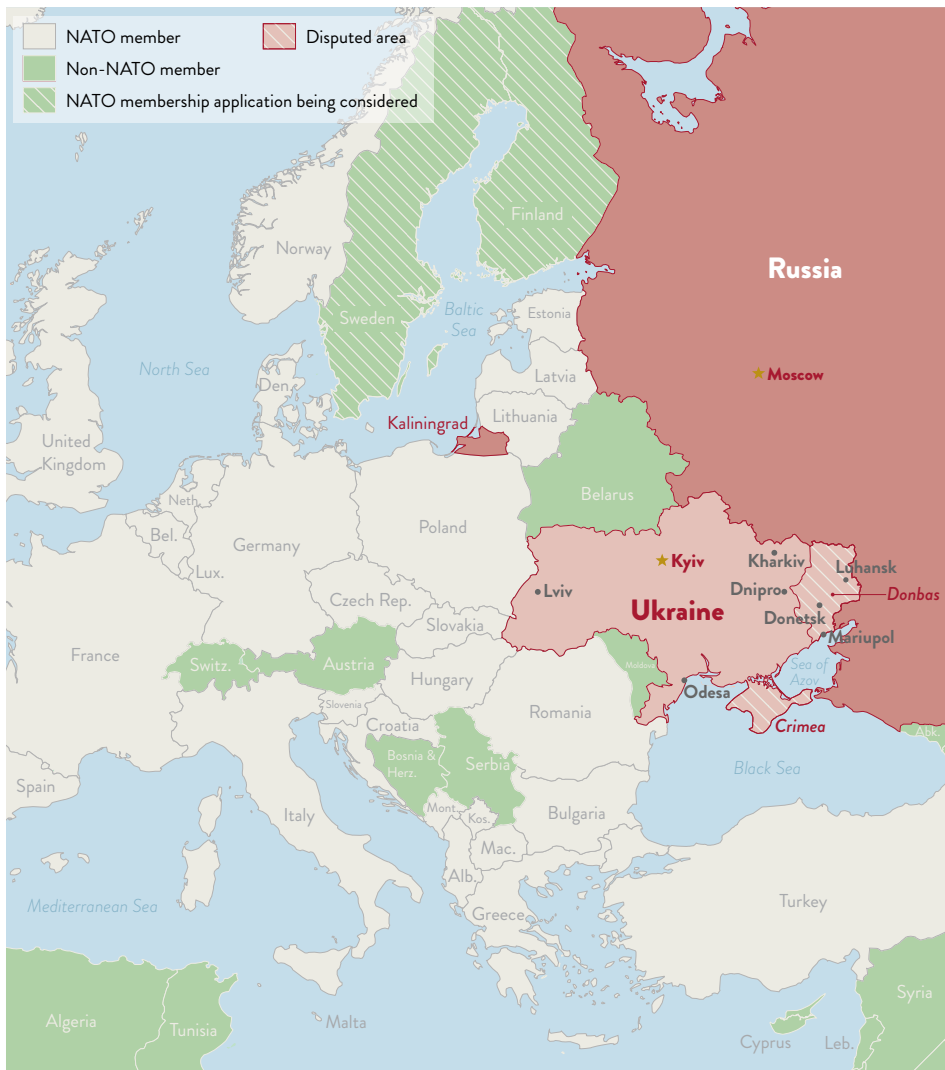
NATO member
Disputed area
Non-NATO member
NATO membership application being considered

Russia
Moscow
Finland
Norway
Sweden
Estonia
Baltic Sea
North Sea
Latvia
Den.
Lithuania
Kaliningrad
United Kingdom
Belarus
Neth.
Poland
Bel.
Germany
Kyiv
Kharkiv
Luhansk
Lux.
Lviv
Dnipro
Donbas
Czech Rep.
Ukraine
Donetsk
Slovakia
Mariupol
France
Switz.
Austria
Moldova
Sea of Azov
Hungary
Odesa
Slovenia
Romania
Crimea
Croatia
Abk.
Bosnia & Herz.
Serbia
Black Sea
Spain
Italy
Mont.
Kos.
Bulgaria
Mac.
Alb.
Turkey
Mediterranean Sea
Greece
Syria
Algeria
Tunisia
Malta
Cyprus
Leb.